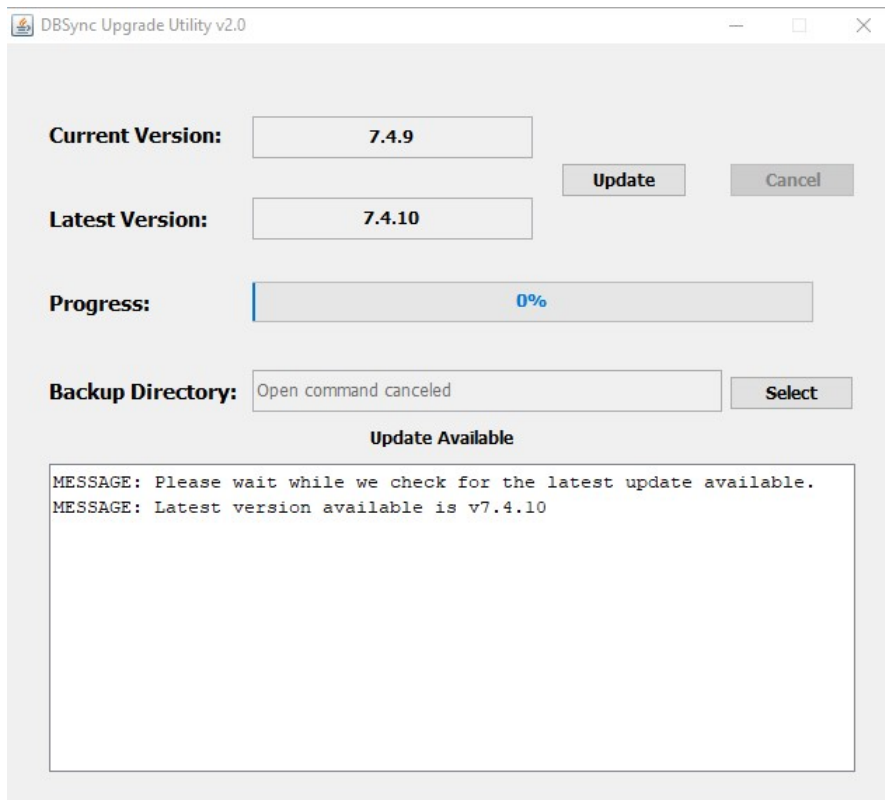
DBSync Upgrade Utility v2.0

Current Version: 7.4.9

Update

Cancel

Latest Version: 7.4.10

Progress: 0%

Backup Directory: Open command canceled

Select

Update Available

MESSAGE: Please wait while we check for the latest update available.
MESSAGE: Latest version available is v7.4.10